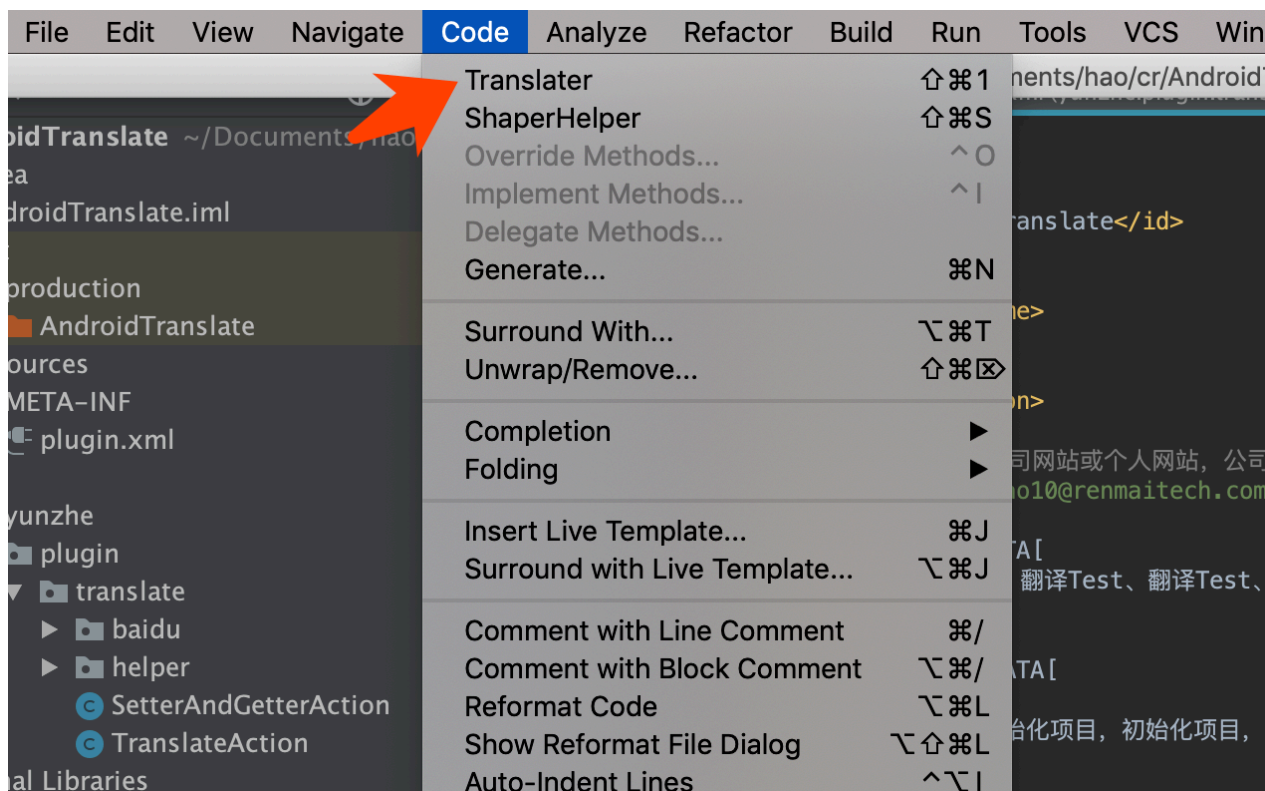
File Edit View Navigate Code Analyze Refactor Build Run Tools VCS Win

oidTranslate ~/Documents/hao
ea
droidTranslate.iml
production
AndroidTranslate
ources
META-INF
plugin.xml
yunzhe
plugin
translate
baidu
helper
SetterAndGetterAction
TranslateAction
nal Libraries

Translater ⇧⌘1
ShaperHelper ⇧⌘S
Override Methods... ^O
Implement Methods... ^I
Delegate Methods...
Generate... ⌘N

Surround With... ⌥⌘T
Unwrap/Remove... ⇧⌘⌦

Completion ▶
Folding ▶

Insert Live Template... ⌘J
Surround with Live Template... ⌥⌘J

Comment with Line Comment ⌘/
Comment with Block Comment ⌥⌘/
Reformat Code ⌥⌘L
Show Reformat File Dialog ⌥⇧⌘L
Auto-Indent Lines ^⌥I

ments/hao/cr/Android
ranslate</id>
ne>
on>
司网站或个人网站，公司
no10@renmaitech.com
TA[
、翻译Test、翻译Test、
TA[
始化项目，初始化项目，